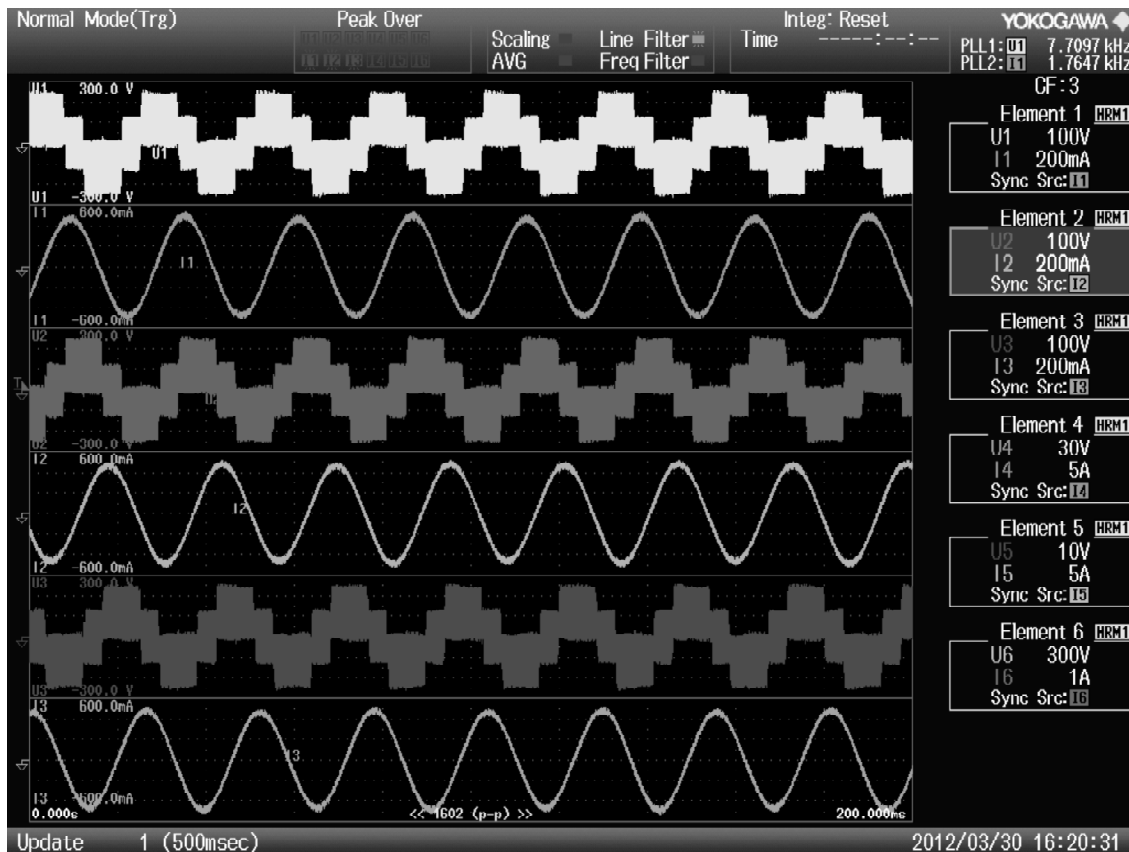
Normal Mode(Trg)

Peak Over

Scaling
AVG

Line Filter
Freq Filter

Integ: Reset
Time -----:--:--

YOKOGAWA

PLL1: U1 7.7097 kHz
PLL2: I1 1.7647 kHz

U1 300.0 V
U1
U1 -300.0 V

I1 600.0mA
I1
I1 -600.0mA

U2 300.0 V
U2
U2 -300.0 V

I2 600.0mA
I2
I2 -600.0mA

U3 300.0 V
U3 -300.0 V

I3 600.0mA
I3
I3 -600.0mA

0.000s
<< 1602 (p-p) >>
200.000ms

CF:3

Element 1 HRM1
U1 100V
I1 200mA
Sync Src: I1

Element 2 HRM1
U2 100V
I2 200mA
Sync Src: I2

Element 3 HRM1
U3 100V
I3 200mA
Sync Src: I3

Element 4 HRM1
U4 30V
I4 5A
Sync Src: I4

Element 5 HRM1
U5 10V
I5 5A
Sync Src: I5

Element 6 HRM1
U6 300V
I6 1A
Sync Src: I6

Update 1 (500msec)

2012/03/30 16:20:31